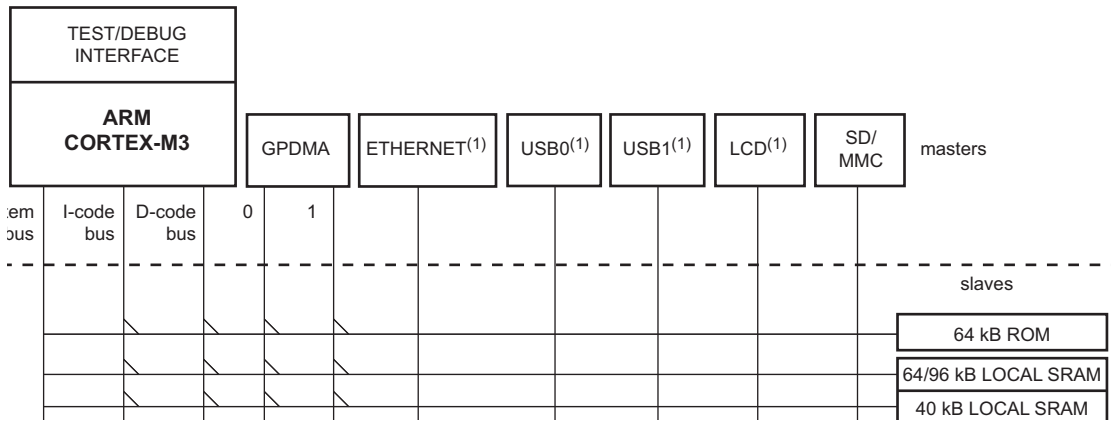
TEST/DEBUG INTERFACE

ARM CORTEX-M3

GPDMA

ETHERNET$^{(1)}$

USB0$^{(1)}$

USB1$^{(1)}$

LCD$^{(1)}$

SD/ MMC

masters

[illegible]em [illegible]us

I-code bus

D-code bus

0

1

slaves

64 kB ROM

64/96 kB LOCAL SRAM

40 kB LOCAL SRAM